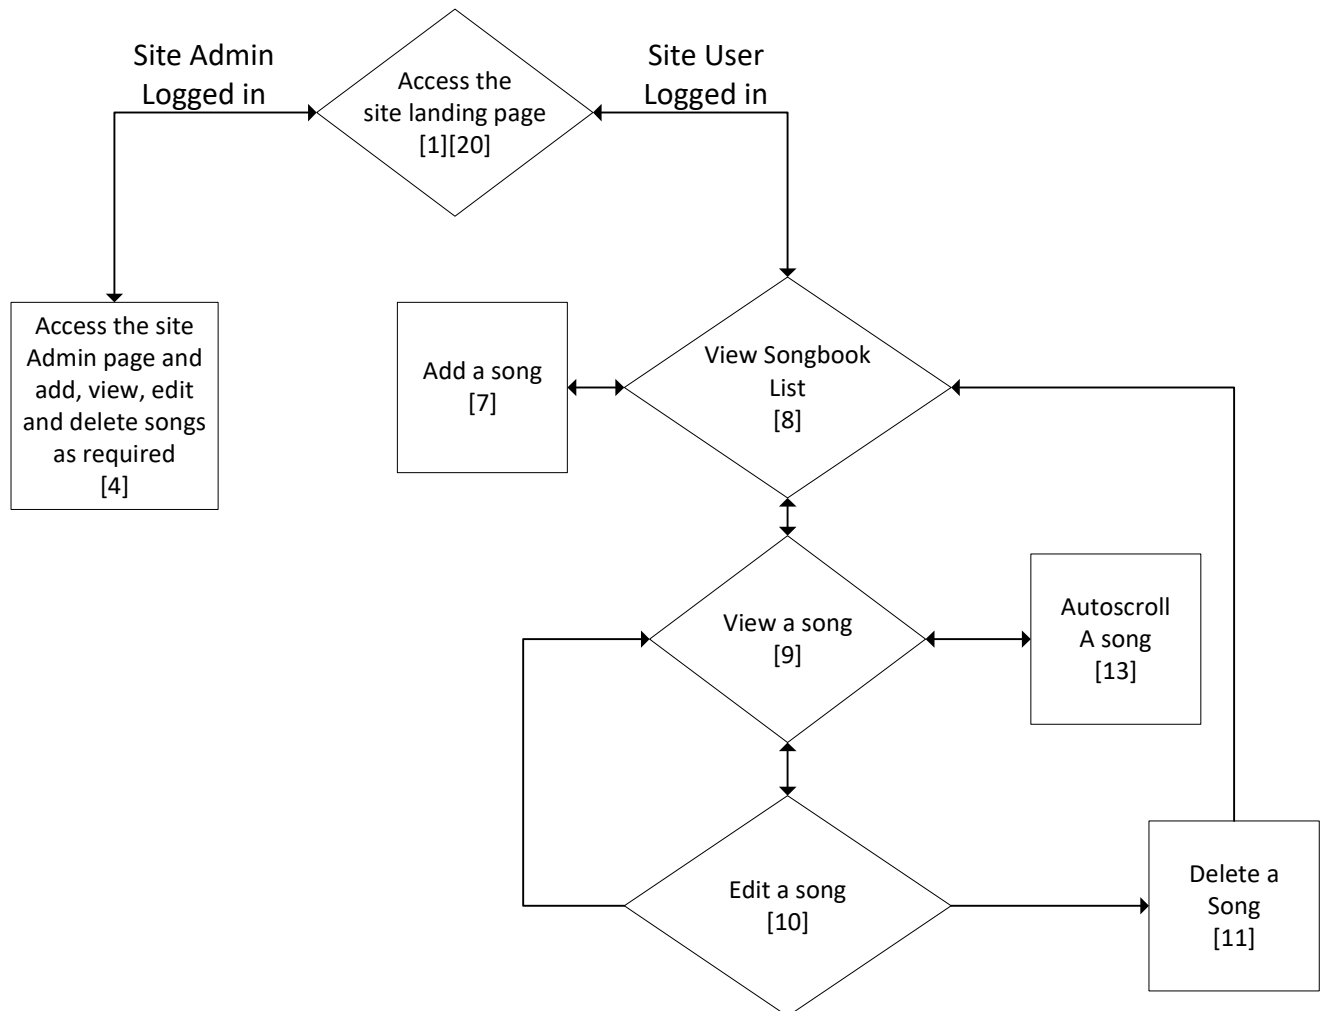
Site Admin Logged in

Access the site landing page [1][20]

Site User Logged in

Access the site Admin page and add, view, edit and delete songs as required [4]

Add a song [7]

View Songbook List [8]

View a song [9]

Autoscroll A song [13]

Edit a song [10]

Delete a Song [11]